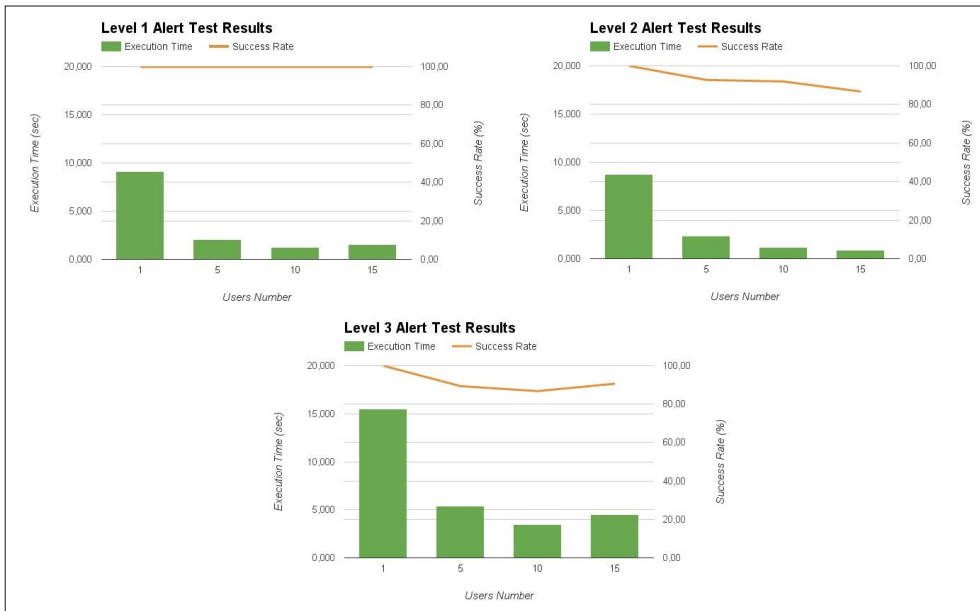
Level 1 Alert Test Results

Execution Time — Success Rate

Execution Time (sec)

20,000
15,000
10,000
5,000
0,000

1 5 10 15

Users Number

Success Rate (%)

100,00
80,00
60,00
40,00
20,00
0,00

Level 2 Alert Test Results

Execution Time — Success Rate

Execution Time (sec)

20,000
15,000
10,000
5,000
0,000

1 5 10 15

Users Number

Success Rate (%)

100,00
80,00
60,00
40,00
20,00
0,00

Level 3 Alert Test Results

Execution Time — Success Rate

Execution Time (sec)

20,000
15,000
10,000
5,000
0,000

1 5 10 15

Users Number

Success Rate (%)

100,00
80,00
60,00
40,00
20,00
0,00